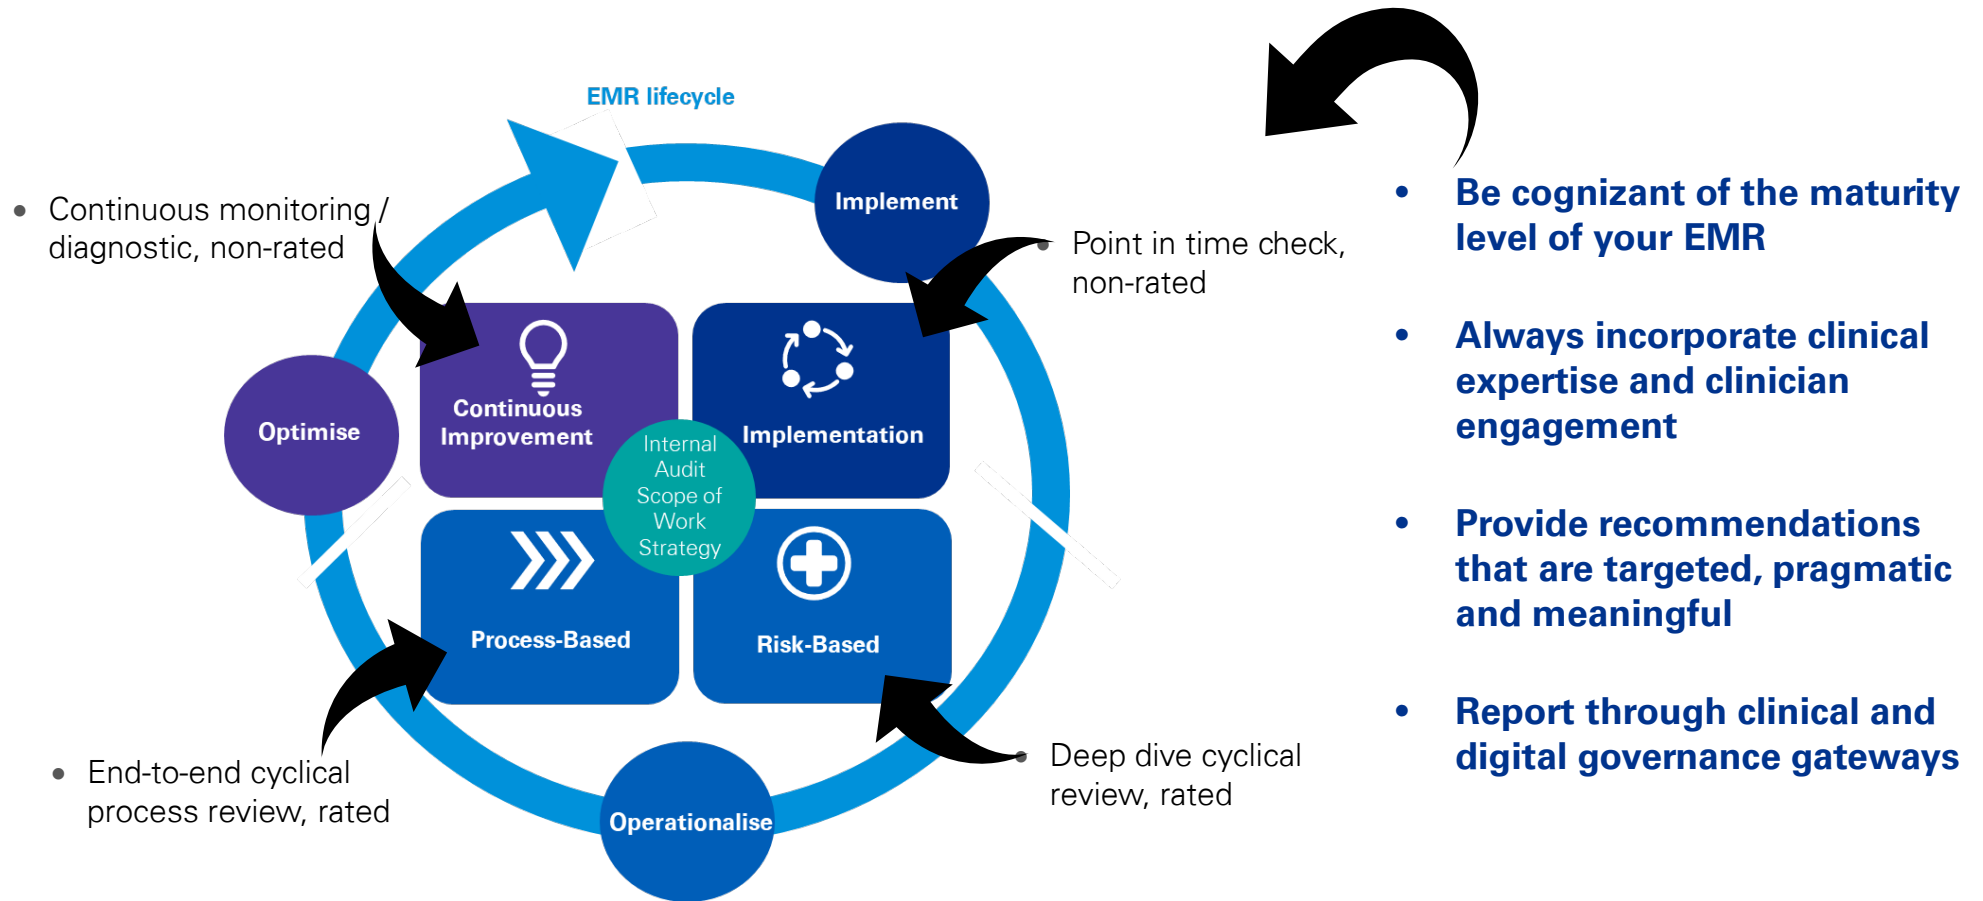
EMR lifecycle

Implement

Optimise

Operationalise

Continuous Improvement

Implementation

Internal Audit Scope of Work Strategy

Process-Based

Risk-Based

- Continuous monitoring / diagnostic, non-rated

- Point in time check, non-rated

- End-to-end cyclical process review, rated

- Deep dive cyclical review, rated

- Be cognizant of the maturity level of your EMR

- Always incorporate clinical expertise and clinician engagement

- Provide recommendations that are targeted, pragmatic and meaningful

- Report through clinical and digital governance gateways